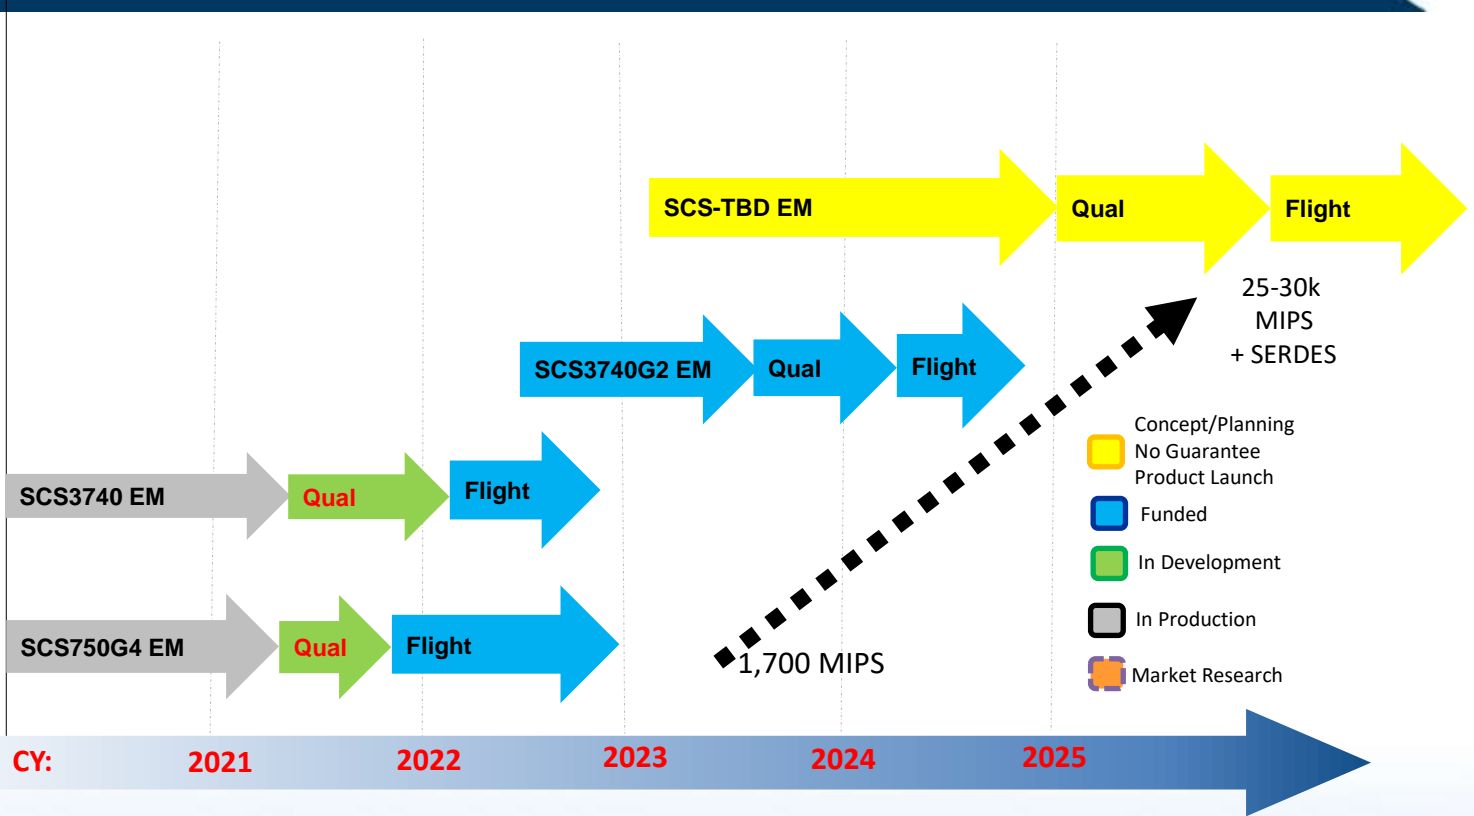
SCS-TBD EM
Qual
Flight

25-30k
MIPS
+ SERDES

SCS3740G2 EM
Qual
Flight

Concept/Planning
No Guarantee
Product Launch

Funded

In Development

In Production

Market Research

SCS3740 EM
Qual
Flight

SCS750G4 EM
Qual
Flight

1,700 MIPS

CY: 2021 2022 2023 2024 2025